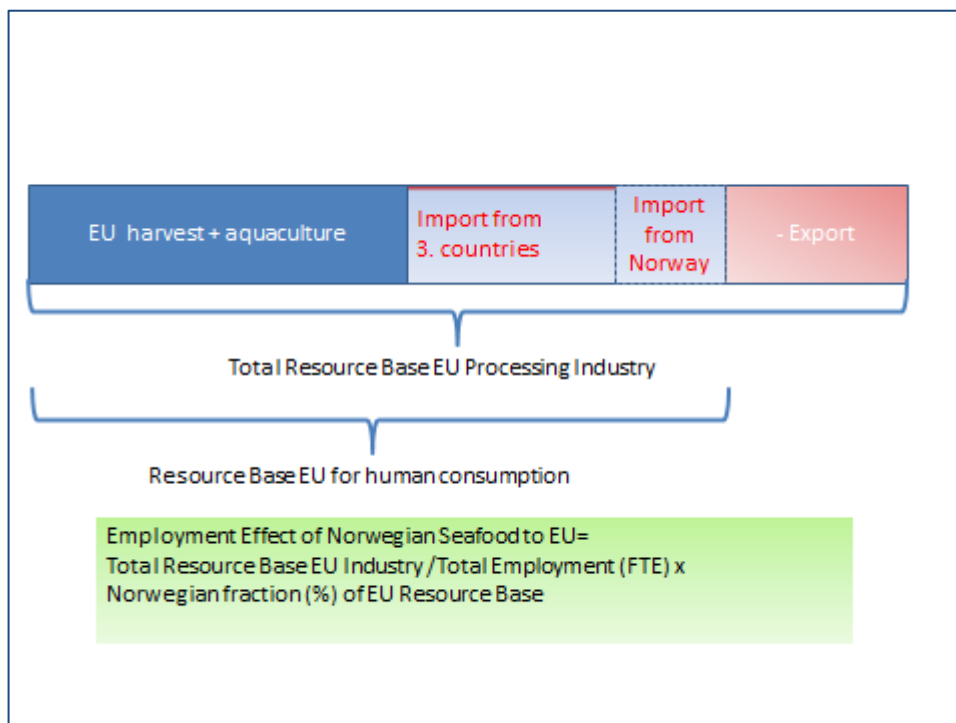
EU harvest + aquaculture

Import from 3. countries

Import from Norway

- Export

Total Resource Base EU Processing Industry

Resource Base EU for human consumption

Employment Effect of Norwegian Seafood to EU= Total Resource Base EU Industry /Total Employment (FTE) x Norwegian fraction (%) of EU Resource Base